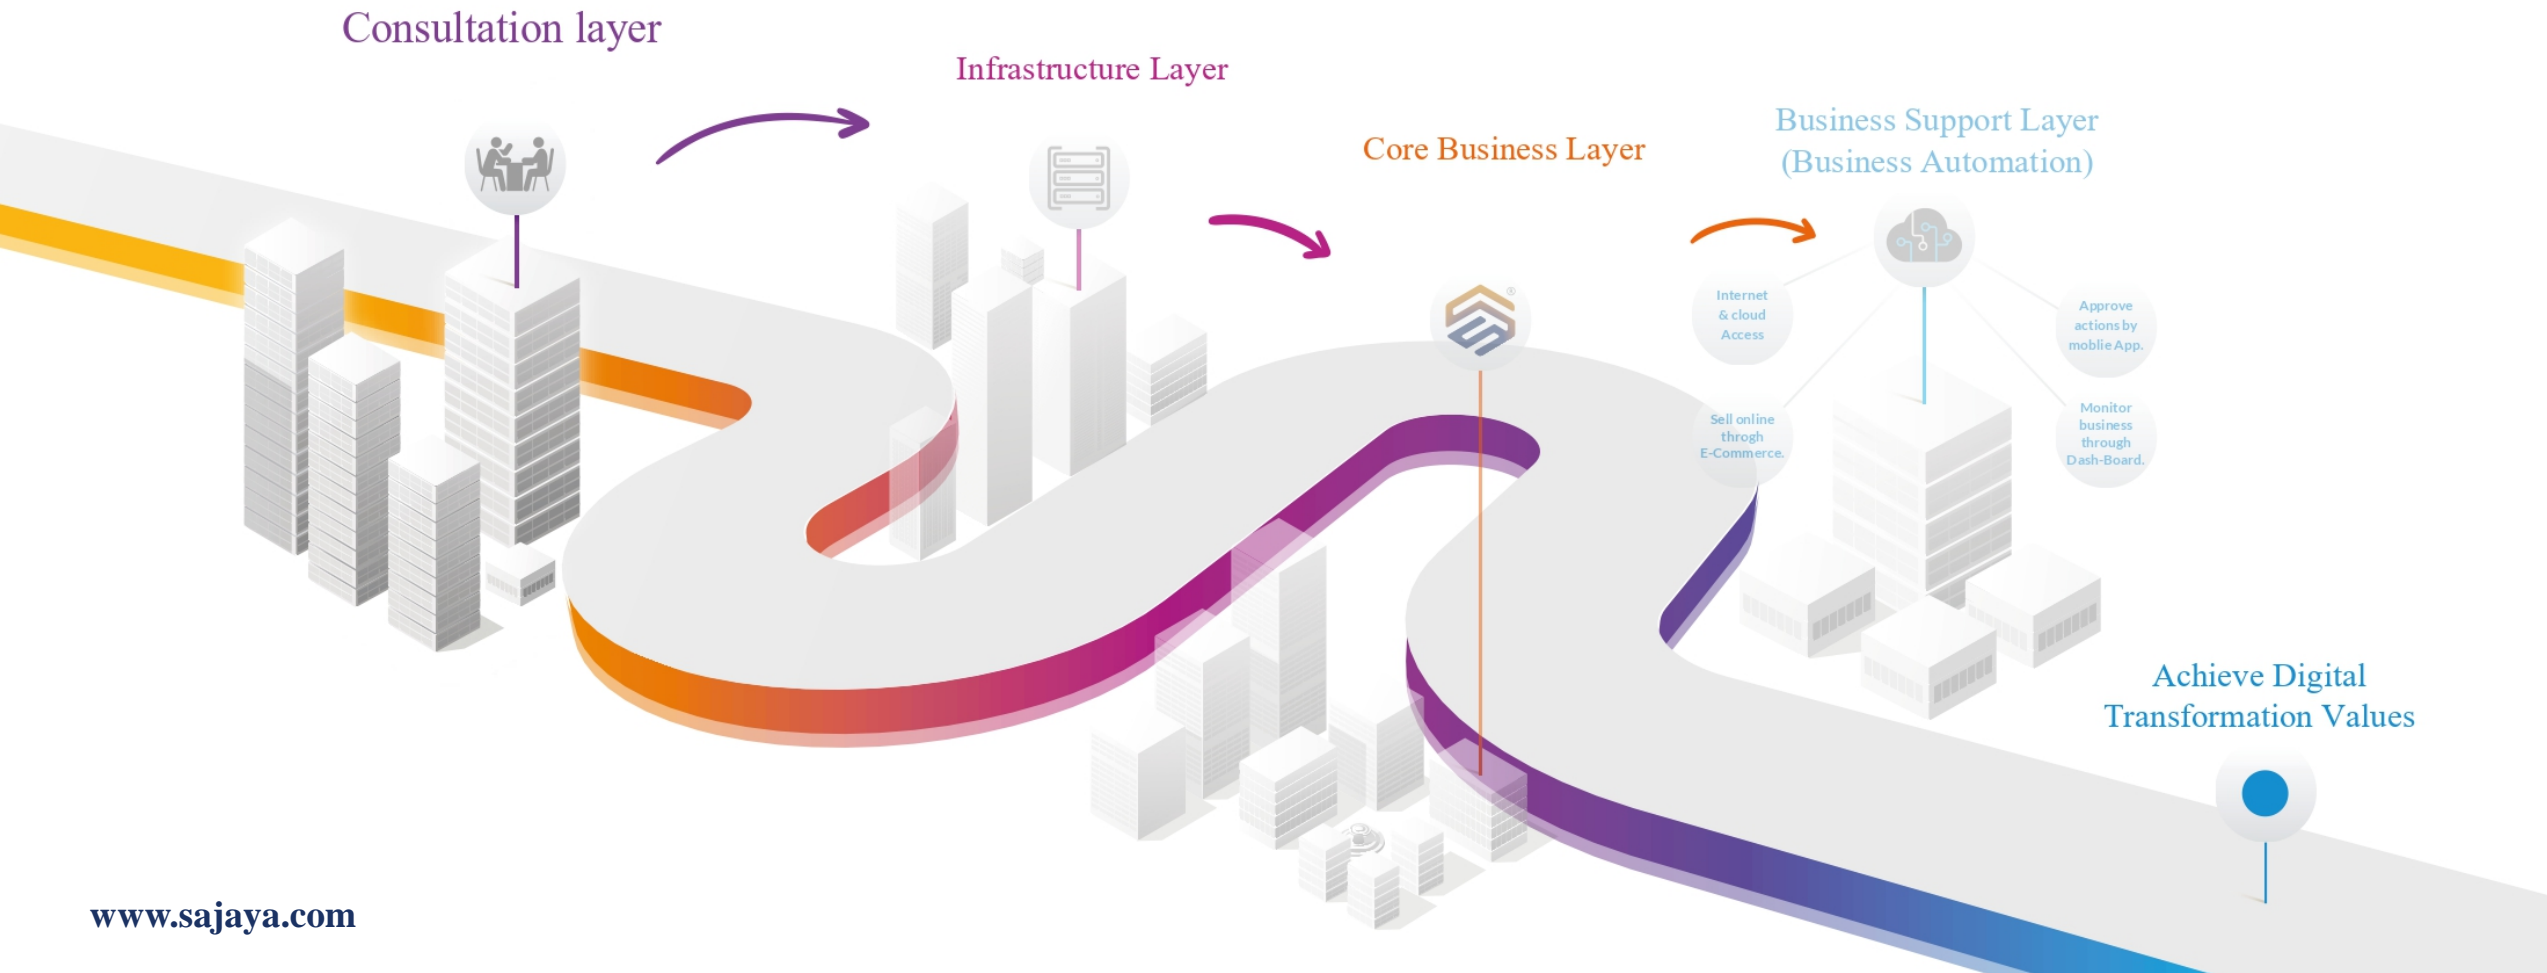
Consultation layer

Infrastructure Layer

Core Business Layer

Business Support Layer (Business Automation)

Internet & cloud Access

Approve actions by moblie App.

Sell online throgh E-Commerce.

Monitor business through Dash-Board.

Achieve Digital Transformation Values

www.sajaya.com